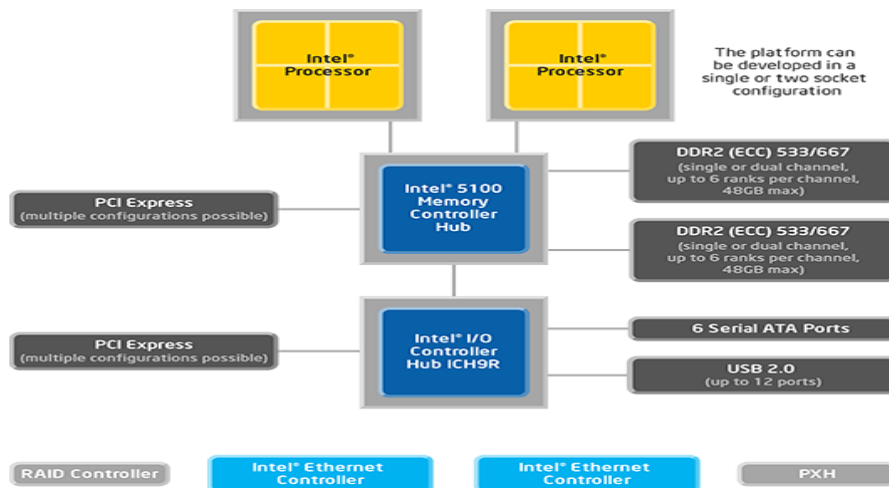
Intel® Processor

Intel® Processor

The platform can be developed in a single or two socket configuration

DDR2 (ECC) 533/667
(single or dual channel, up to 6 ranks per channel, 48GB max)

PCI Express
(multiple configurations possible)

Intel® 5100 Memory Controller Hub

DDR2 (ECC) 533/667
(single or dual channel, up to 6 ranks per channel, 48GB max)

6 Serial ATA Ports

PCI Express
(multiple configurations possible)

Intel® I/O Controller Hub ICH9R

USB 2.0
(up to 12 ports)

RAID Controller

Intel® Ethernet Controller

Intel® Ethernet Controller

PXH